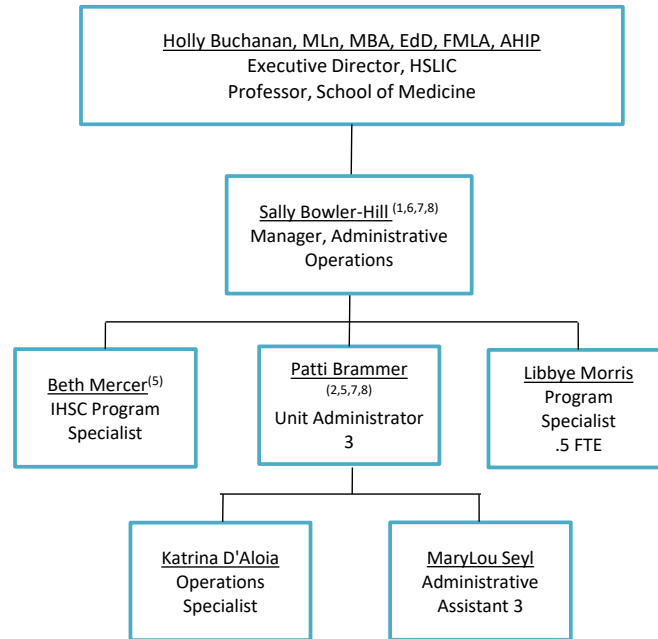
Holly Buchanan, MLn, MBA, EdD, FMLA, AHIP
Executive Director, HSLIC
Professor, School of Medicine

Sally Bowler-Hill $^{(1,6,7,8)}$
Manager, Administrative Operations

Beth Mercer$^{(5)}$
IHSC Program Specialist

Patti Brammer
$^{(2,5,7,8)}$
Unit Administrator 3

Libbye Morris
Program Specialist
.5 FTE

Katrina D'Aloia
Operations Specialist

MaryLou Seyl
Administrative Assistant 3